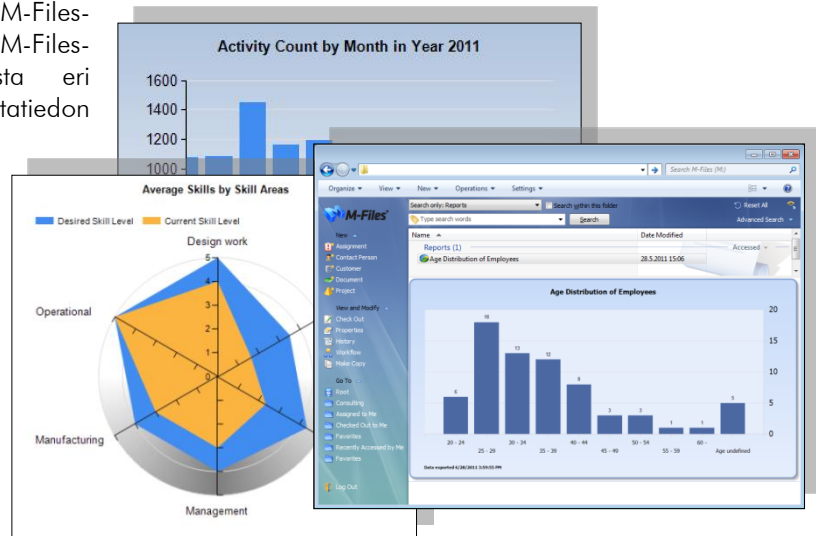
M-Files-
M-Files-
sta eri
tatiedon

Activity Count by Month in Year 2011

1600
1400
1200
1000

Average Skills by Skill Areas

Desired Skill Level Current Skill Level

Design work
5
4
3
2
1
0
Operational
Manufacturing
Management

Search M-Files (M:)

Organize ▾ View ▾ New ▾ Operations ▾ Settings ▾

M-Files

Search only: Reports
Search within this folder
Type search words
Search
Reset All
Advanced Search

New
Assignment
Contact Person
Customer
Document
Project

View and Modify
Check Out
Properties
History
Workflow
Make Copy

Go To
Root
Consulting
Assigned to Me
Checked Out to Me
Favorites
Recently Accessed by Me
Favorites

Log Out

Name
Date Modified
Reports (1)
Accessed
Age Distribution of Employees
28.5.2011 15:06

Age Distribution of Employees

20
15
10
5
0

6
18
13
12
9
3
3
1
1
5

20 - 24
25 - 29
30 - 34
35 - 39
40 - 44
45 - 49
50 - 54
55 - 59
60 -
Age undefined

Data exported 6/28/2011 3:59:55 PM